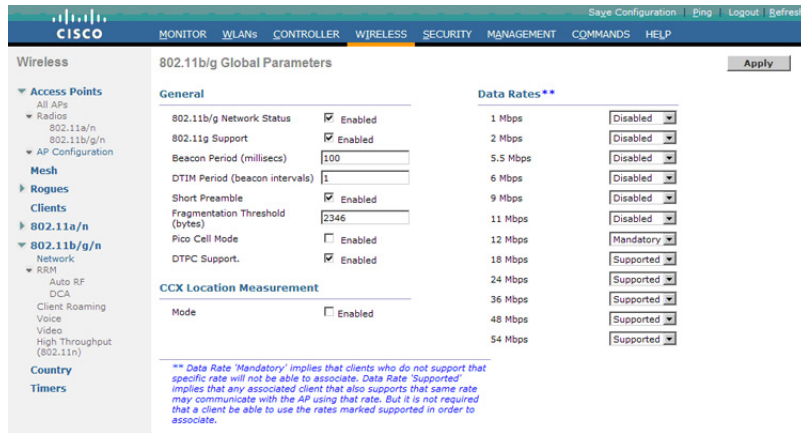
cisco

Save Configuration | Ping | Logout | Refresh

MONITOR WLANs CONTROLLER WIRELESS SECURITY MANAGEMENT COMMANDS HELP

Wireless

Access Points
All APs
Radios
802.11a/n
802.11b/g/n
AP Configuration

Mesh

Rogues

Clients

802.11a/n

802.11b/g/n
Network
RRM
Auto RF
DCA
Client Roaming
Voice
Video
High Throughput (802.11n)

Country

Timers

802.11b/g Global Parameters

Apply

General

| | |
|---|---|
| 802.11b/g Network Status | Enabled |
| 802.11g Support | Enabled |
| Beacon Period (millisecs) | 100 |
| DTIM Period (beacon intervals) | 1 |
| Short Preamble | Enabled |
| Fragmentation Threshold (bytes) | 2346 |
| Pico Cell Mode | Enabled |
| DTPC Support. | Enabled |

CCX Location Measurement

| | |
|---|---|
| Mode | Enabled |

Data Rates**

| | |
|---|---|
| 1 Mbps | Disabled |
| 2 Mbps | Disabled |
| 5.5 Mbps | Disabled |
| 6 Mbps | Disabled |
| 9 Mbps | Disabled |
| 11 Mbps | Disabled |
| 12 Mbps | Mandatory |
| 18 Mbps | Supported |
| 24 Mbps | Supported |
| 36 Mbps | Supported |
| 48 Mbps | Supported |
| 54 Mbps | Supported |

** Data Rate 'Mandatory' implies that clients who do not support that specific rate will not be able to associate. Data Rate 'Supported' implies that any associated client that also supports that same rate may communicate with the AP using that rate. But it is not required that a client be able to use the rates marked supported in order to associate.